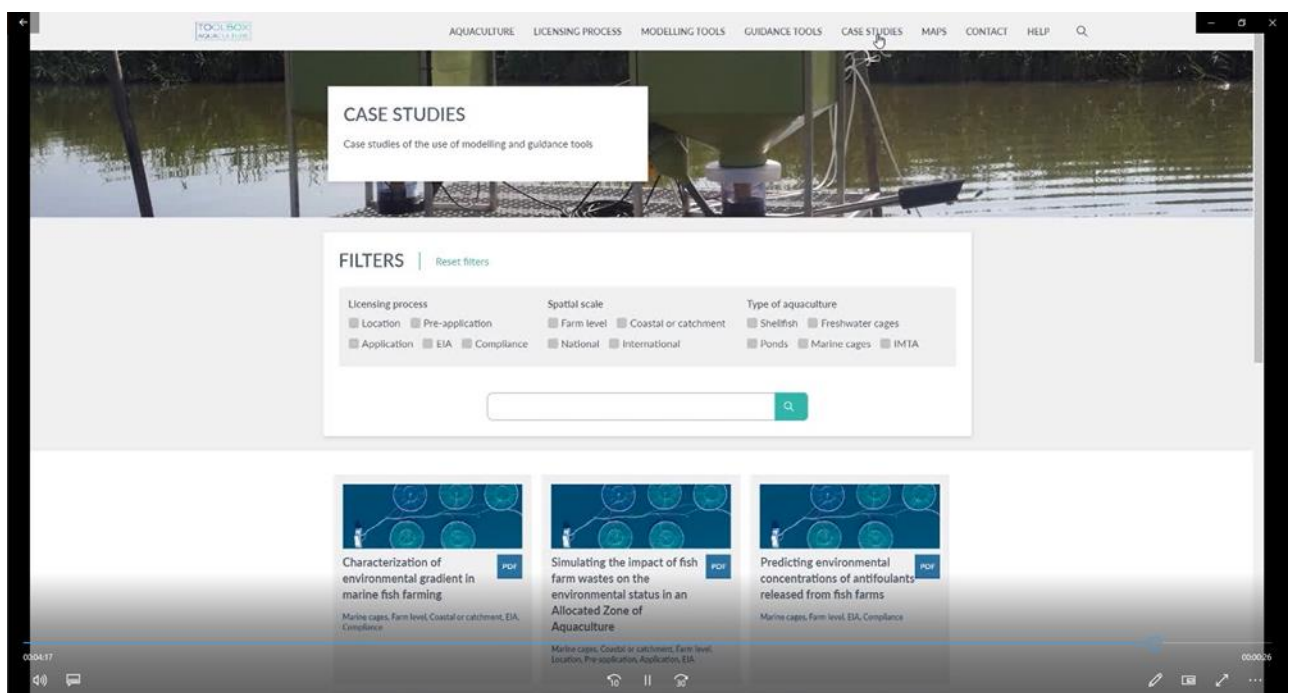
TOOLBOX AQUACULTURE

AQUACULTURE LICENSING PROCESS MODELLING TOOLS GUIDANCE TOOLS CASE STUDIES MAPS CONTACT HELP

CASE STUDIES

Case studies of the use of modelling and guidance tools

FILTERS | Reset filters

Licensing process
Location Pre-application
Application EIA Compliance

Spatial scale
Farm level Coastal or catchment
National International

Type of aquaculture
Shellfish Freshwater cages
Ponds Marine cages IMTA

Characterization of environmental gradient in marine fish farming
PDF
Marine cages, Farm level, Coastal or catchment, EIA, Compliance

Simulating the impact of fish farm wastes on the environmental status in an Allocated Zone of Aquaculture
PDF
Marine cages, Coastal or catchment, Farm level, Location, Pre-application, Application, EIA

Predicting environmental concentrations of antifoulants released from fish farms
PDF
Marine cages, Farm level, EIA, Compliance

00:04:17
00:00:26
10
30